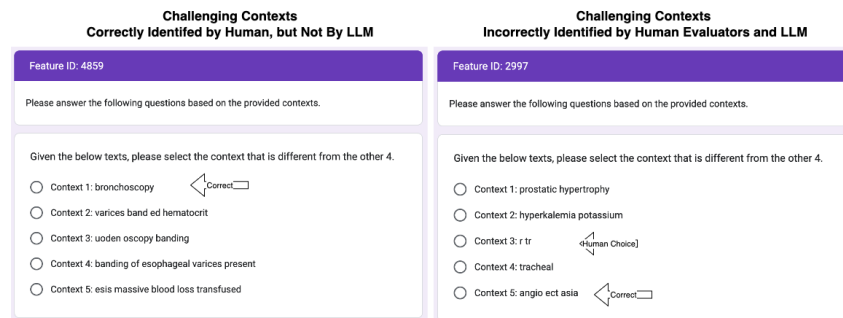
Challenging Contexts
Correctly Identifed by Human, but Not By LLM

Feature ID: 4859

Please answer the following questions based on the provided contexts.

Given the below texts, please select the context that is different from the other 4.

Context 1: bronchoscopy Correct

Context 2: varices band ed hematocrit

Context 3: uoden oscopy banding

Context 4: banding of esophageal varices present

Context 5: esis massive blood loss transfused

Challenging Contexts
Incorrectly Identified by Human Evaluators and LLM

Feature ID: 2997

Please answer the following questions based on the provided contexts.

Given the below texts, please select the context that is different from the other 4.

Context 1: prostatic hypertrophy

Context 2: hyperkalemia potassium

Context 3: r tr Human Choice

Context 4: tracheal

Context 5: angio ect asia Correct